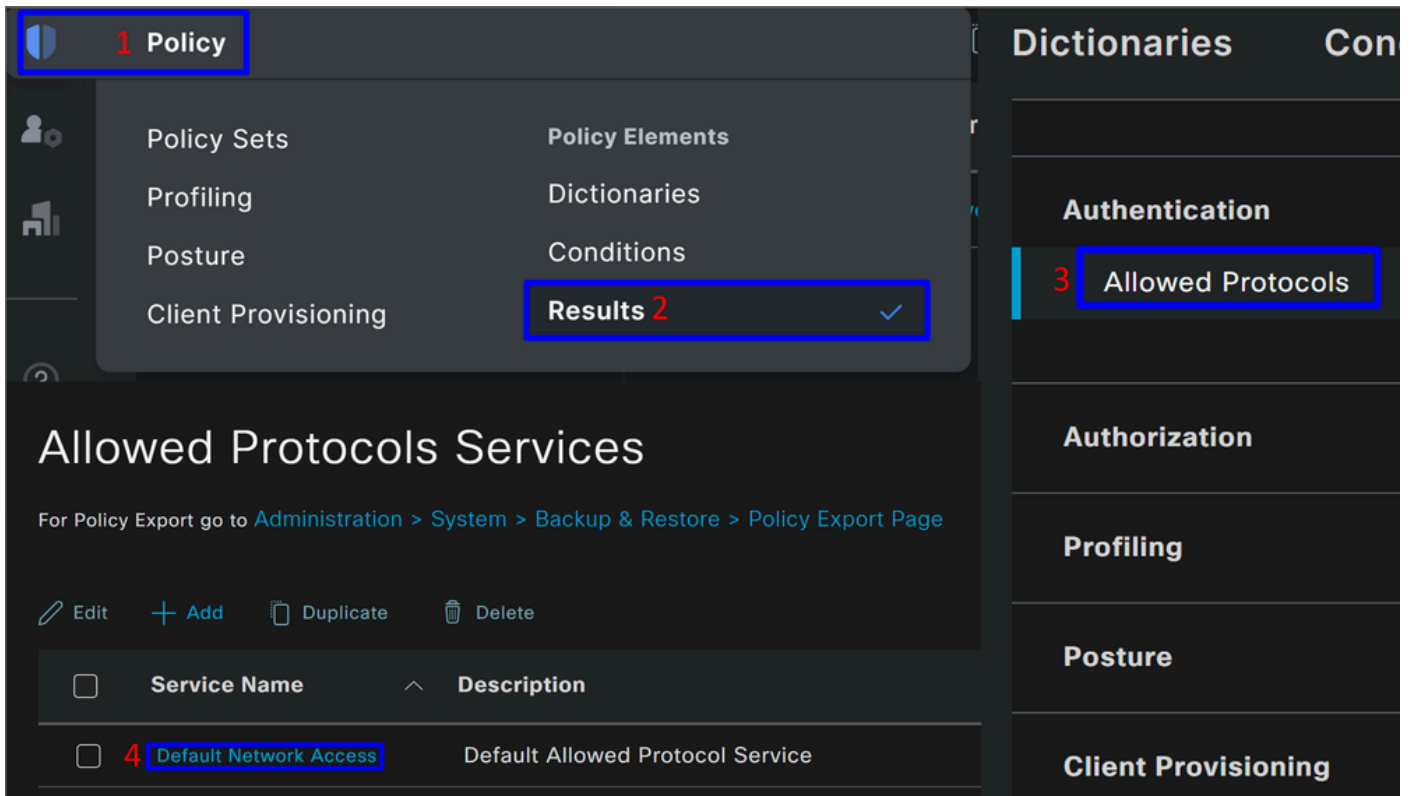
1 Policy

Policy Sets
Profiling
Posture
Client Provisioning

Policy Elements
Dictionaries
Conditions
Results 2

Dictionaries Con

Authentication
3 Allowed Protocols

Authorization
Profiling
Posture
Client Provisioning

Allowed Protocols Services

For Policy Export go to Administration > System > Backup & Restore > Policy Export Page

Edit Add Duplicate Delete

| | Service Name | Description |
|---|---|---|
| | 4 Default Network Access | Default Allowed Protocol Service |